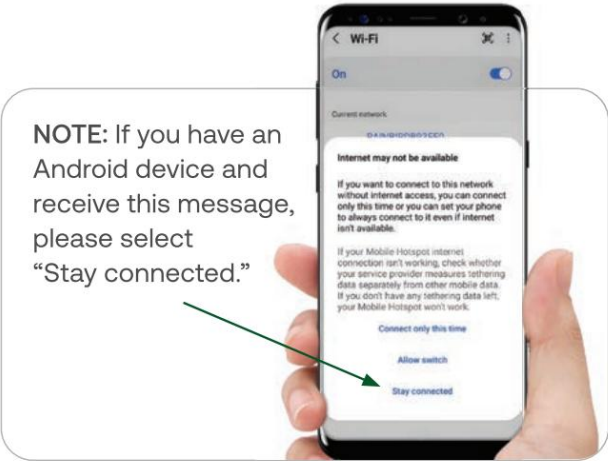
NOTE: If you have an Android device and receive this message, please select "Stay connected."

Wi-Fi

On

Current network

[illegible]

Internet may not be available

If you want to connect to this network without internet access, you can connect only this time or you can set your phone to always connect to it even if internet isn't available.

If your Mobile Hotspot internet connection isn't working, check whether your service provider measures tethering data separately from other mobile data. If you don't have any tethering data left, your Mobile Hotspot won't work.

Connect only this time

Allow switch

Stay connected